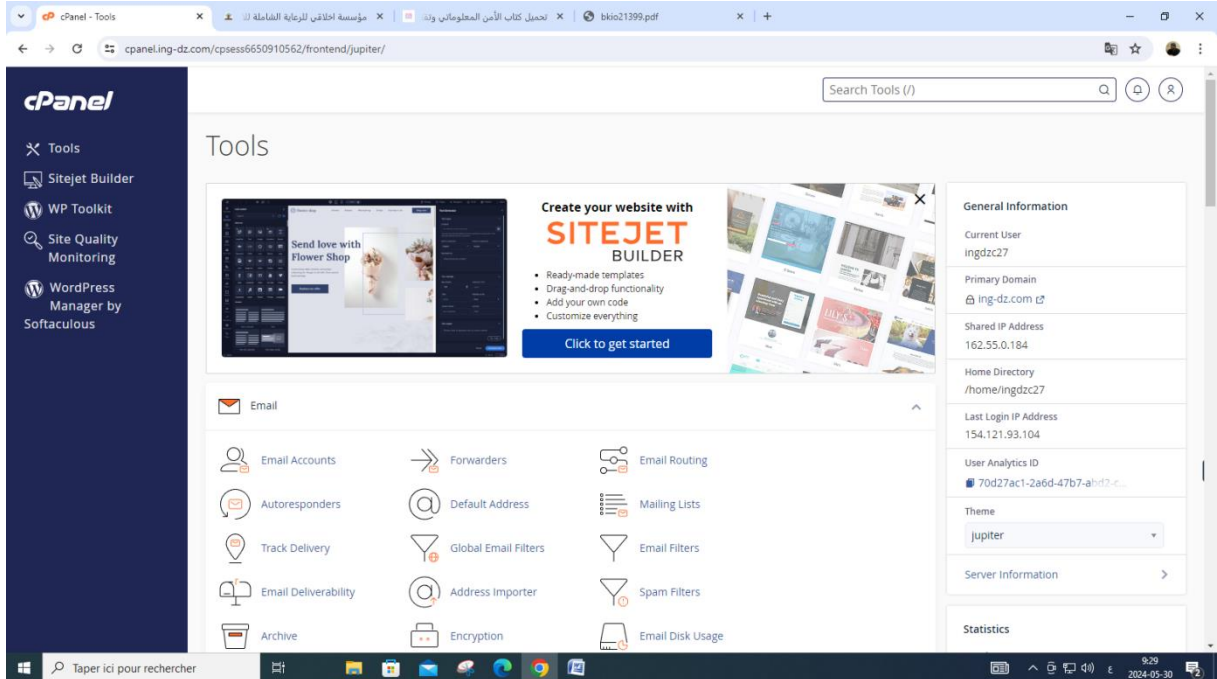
cPanel - Tools
مؤسسة اخلاقي للرعاية الشاملة
تحميل كتاب الأمن المعلوماتي وت
bkio21399.pdf
cpanel.ing-dz.com/cpsess6650910562/frontend/jupiter/

cPanel
Tools
Sitejet Builder
WP Toolkit
Site Quality Monitoring
WordPress Manager by Softaculous

Search Tools (/)

Tools

Send love with Flower Shop

Create your website with
SITEJET
BUILDER
• Ready-made templates
• Drag-and-drop functionality
• Add your own code
• Customize everything
Click to get started

Email
Email Accounts
Forwarders
Email Routing
Autoresponders
Default Address
Mailing Lists
Track Delivery
Global Email Filters
Email Filters
Email Deliverability
Address Importer
Spam Filters
Archive
Encryption
Email Disk Usage

General Information
Current User
ingdzc27
Primary Domain
ing-dz.com
Shared IP Address
162.55.0.184
Home Directory
/home/ingdzc27
Last Login IP Address
154.121.93.104
User Analytics ID
70d27ac1-2a6d-47b7-a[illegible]
Theme
jupiter
Server Information
Statistics

Taper ici pour rechercher
9:29
2024-05-30